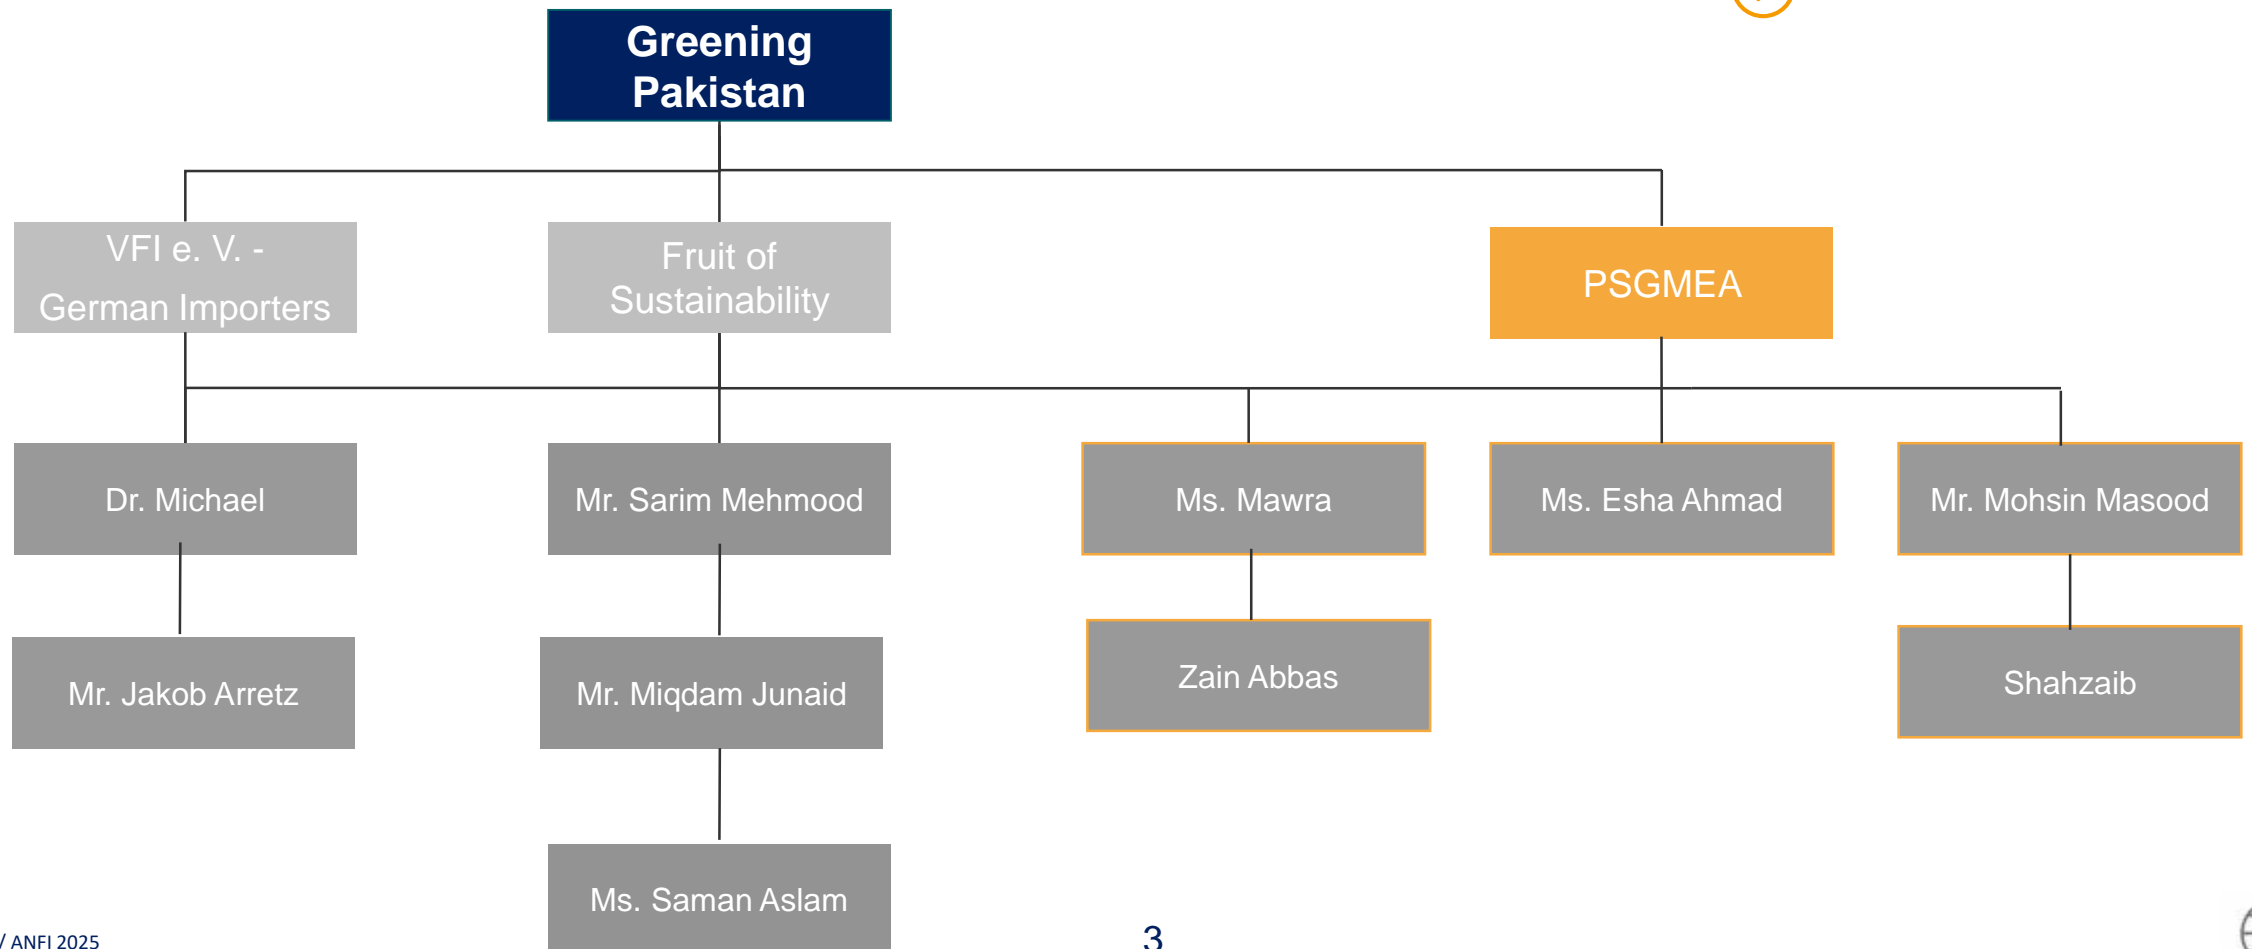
Greening Pakistan

VFI e. V. - German Importers

Fruit of Sustainability

PSGMEA

Dr. Michael

Mr. Sarim Mehmood

Ms. Mawra

Ms. Esha Ahmad

Mr. Mohsin Masood

Mr. Jakob Arretz

Mr. Miqdam Junaid

Zain Abbas

Shahzaib

Ms. Saman Aslam

/ ANFI 2025

3